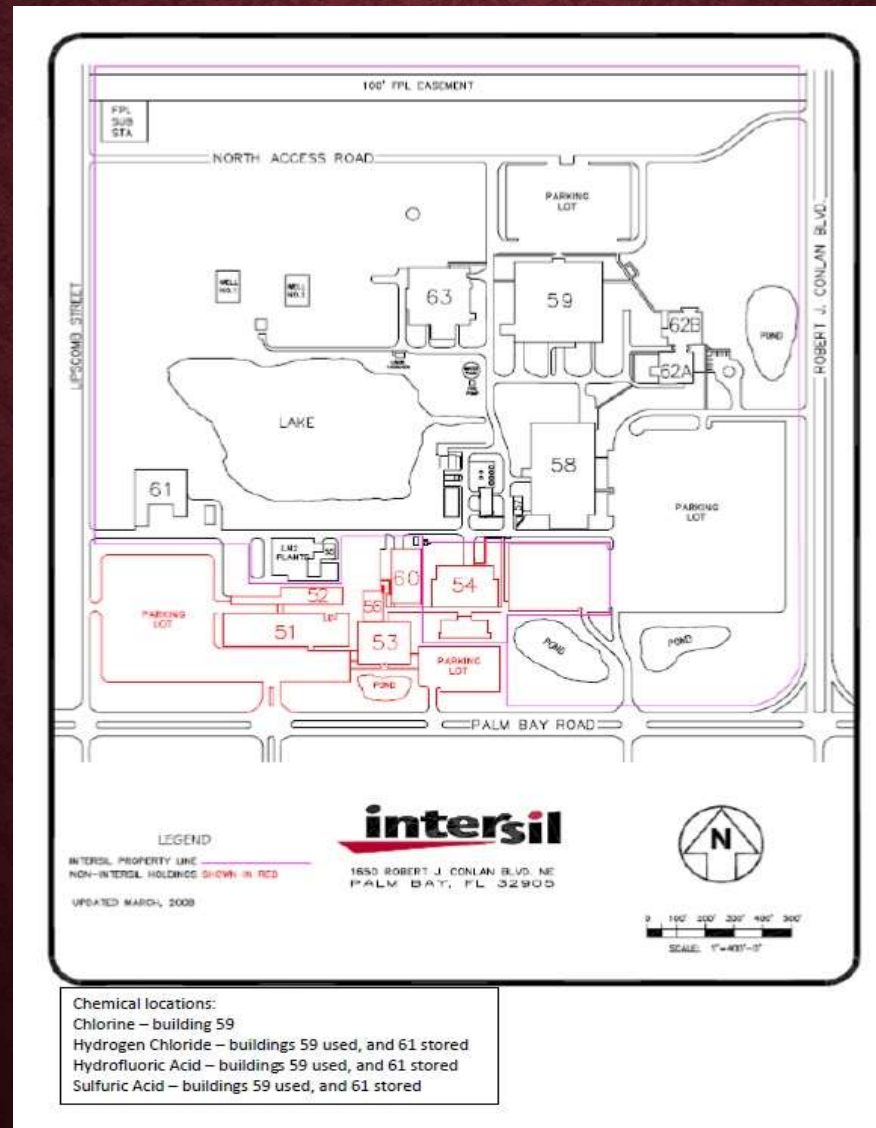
100' FPL EASEMENT

FPL SUB STA

NORTH ACCESS ROAD

PARKING LOT

ROBERT J. CONLAN BLVD.

LIPSCOMB STREET

WELL NO.1

WELL NO.2

63

59

62B

POND

62A

LAKE

58

61

PARKING LOT

LM2 PLANTS

60

54

52

PARKING LOT

58

51

53

POND

POND

POND

PARKING LOT

PALM BAY ROAD

LEGEND

INTERSIL PROPERTY LINE
NON-INTERSIL HOLDINGS SHOWN IN RED

UPDATED MARCH, 2008

intersil

1650 ROBERT J. CONLAN BLVD. NE
PALM BAY, FL 32905

N

0 100' 200' 300' 400' 500'

SCALE: 1"=400'-0"

Chemical locations:
Chlorine – building 59
Hydrogen Chloride – buildings 59 used, and 61 stored
Hydrofluoric Acid – buildings 59 used, and 61 stored
Sulfuric Acid – buildings 59 used, and 61 stored